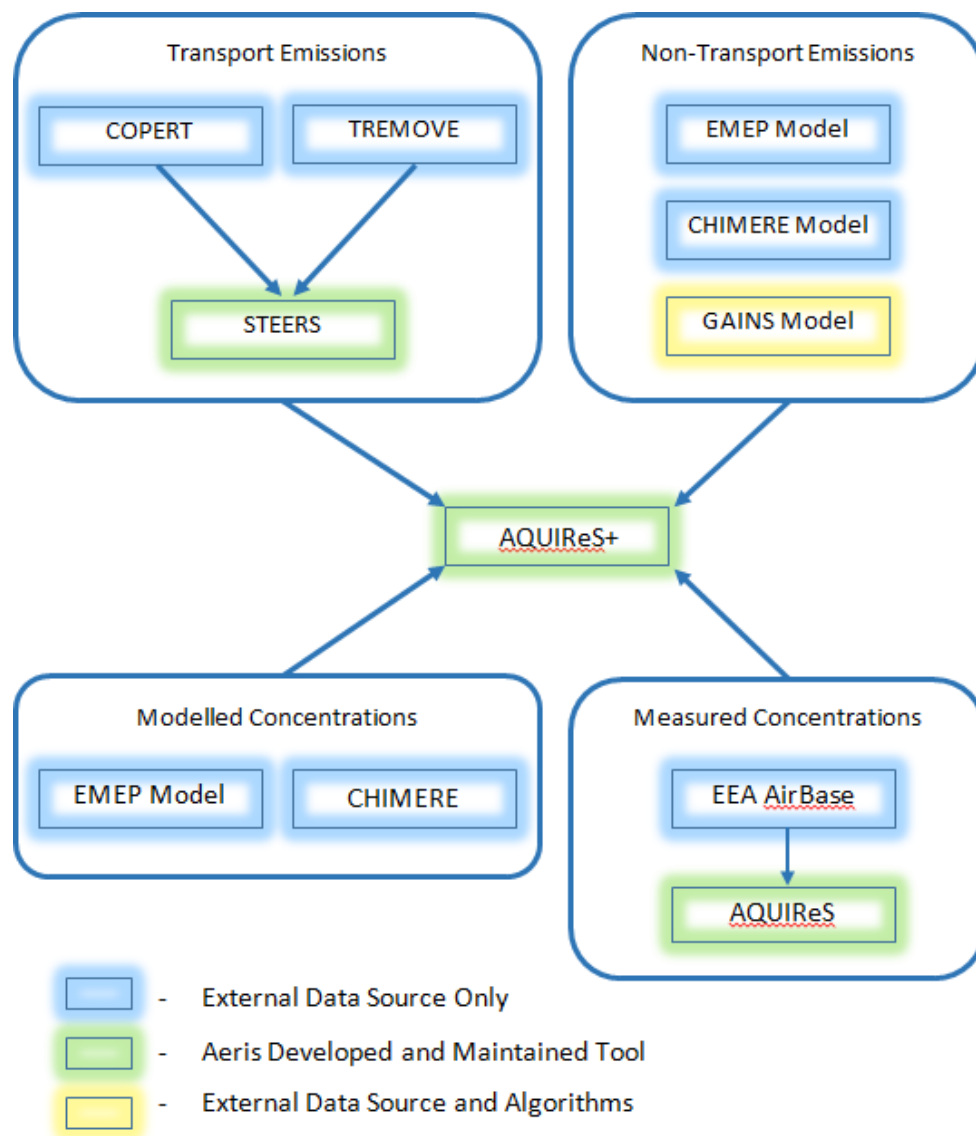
Transport Emissions

COPERT

TREMOVE

STEERS

Non-Transport Emissions

EMEP Model

CHIMERE Model

GAINS Model

AQUIReS+

Modelled Concentrations

EMEP Model

CHIMERE

Measured Concentrations

EEA AirBase

AQUIReS

- External Data Source Only

- Aeris Developed and Maintained Tool

- External Data Source and Algorithms